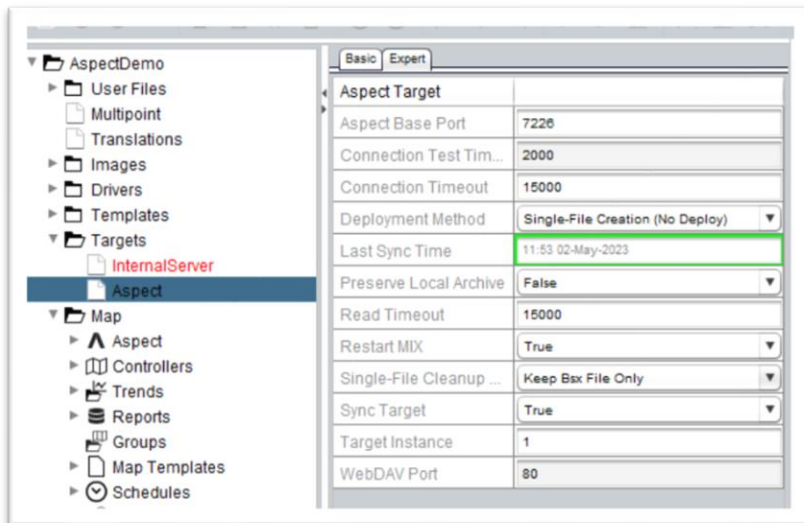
AspectDemo
User Files
Multipoint
Translations
Images
Drivers
Templates
Targets
InternalServer
Aspect
Map
Aspect
Controllers
Trends
Reports
Groups
Map Templates
Schedules

Basic | Expert

| Aspect Target | |
|---|---|
| Aspect Base Port | 7226 |
| Connection Test Tim... | 2000 |
| Connection Timeout | 15000 |
| Deployment Method | Single-File Creation (No Deploy) |
| Last Sync Time | 11:53 02-May-2023 |
| Preserve Local Archive | False |
| Read Timeout | 15000 |
| Restart MIX | True |
| Single-File Cleanup ... | Keep Bsx File Only |
| Sync Target | True |
| Target Instance | 1 |
| WebDAV Port | 80 |